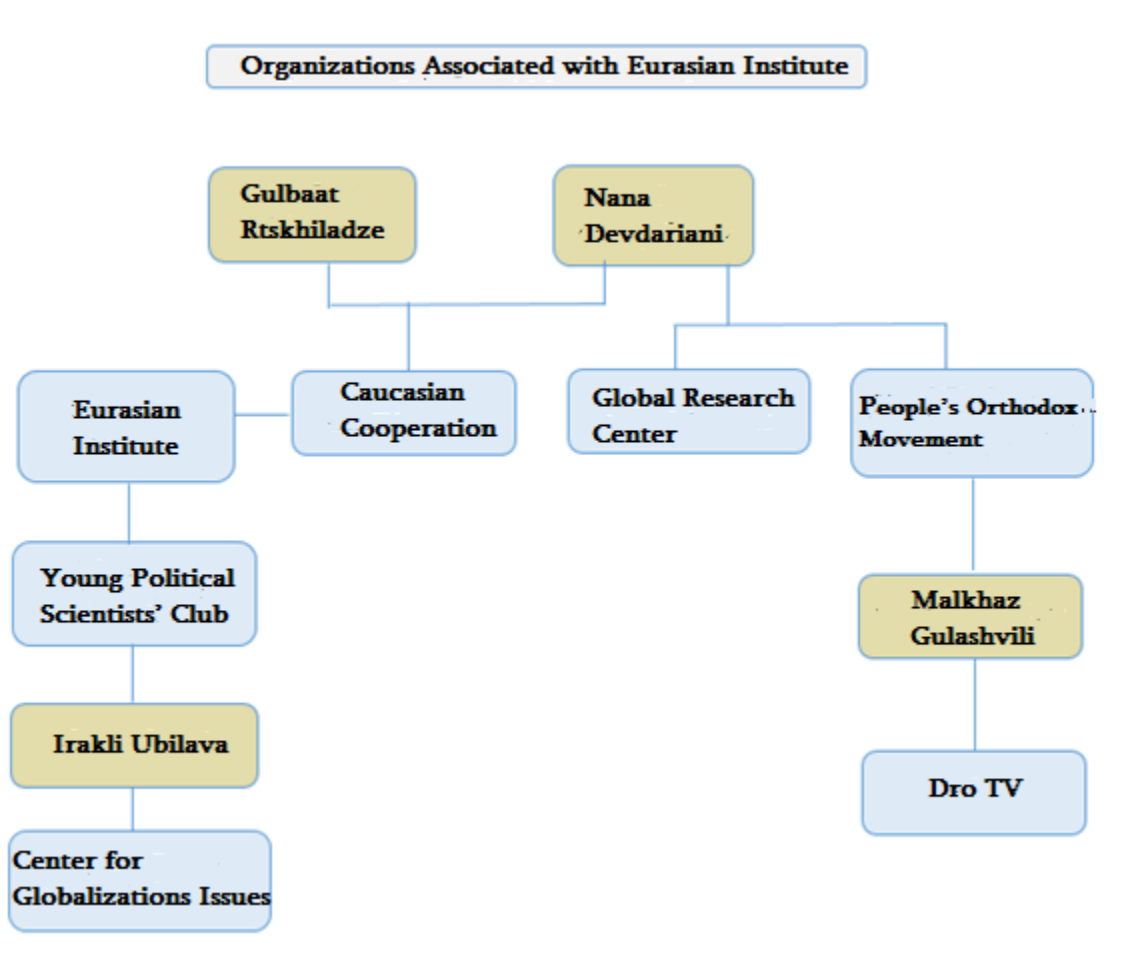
Organizations Associated with Eurasian Institute

Gulbaat Rtskhiladze

Nana Devdariani

Eurasian Institute

Caucasian Cooperation

Global Research Center

People's Orthodox Movement

Young Political Scientists' Club

Malkhaz Gulashvili

Irakli Ubilava

Dro TV

Center for Globalizations Issues